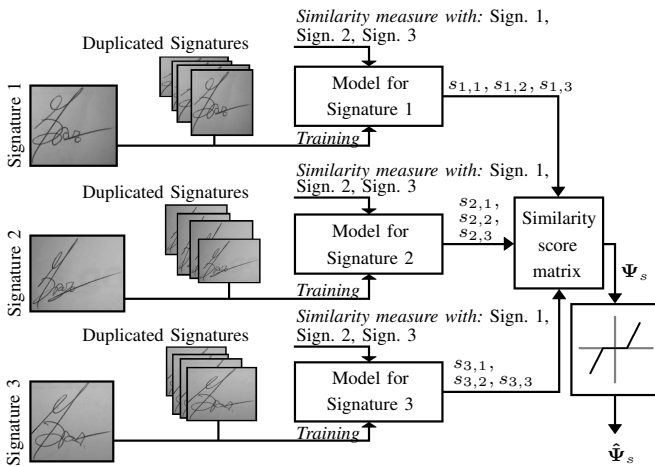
Signature 1

Duplicated Signatures

Similarity measure with: Sign. 1, Sign. 2, Sign. 3

Model for Signature 1

$s_{1,1}, s_{1,2}, s_{1,3}$

Training

Signature 2

Duplicated Signatures

Similarity measure with: Sign. 1, Sign. 2, Sign. 3

Model for Signature 2

$s_{2,1}, s_{2,2}, s_{2,3}$

Training

Similarity score matrix

$\mathbf{\Psi}_s$

Signature 3

Duplicated Signatures

Similarity measure with: Sign. 1, Sign. 2, Sign. 3

Model for Signature 3

$s_{3,1}, s_{3,2}, s_{3,3}$

Training

$\hat{\mathbf{\Psi}}_s$